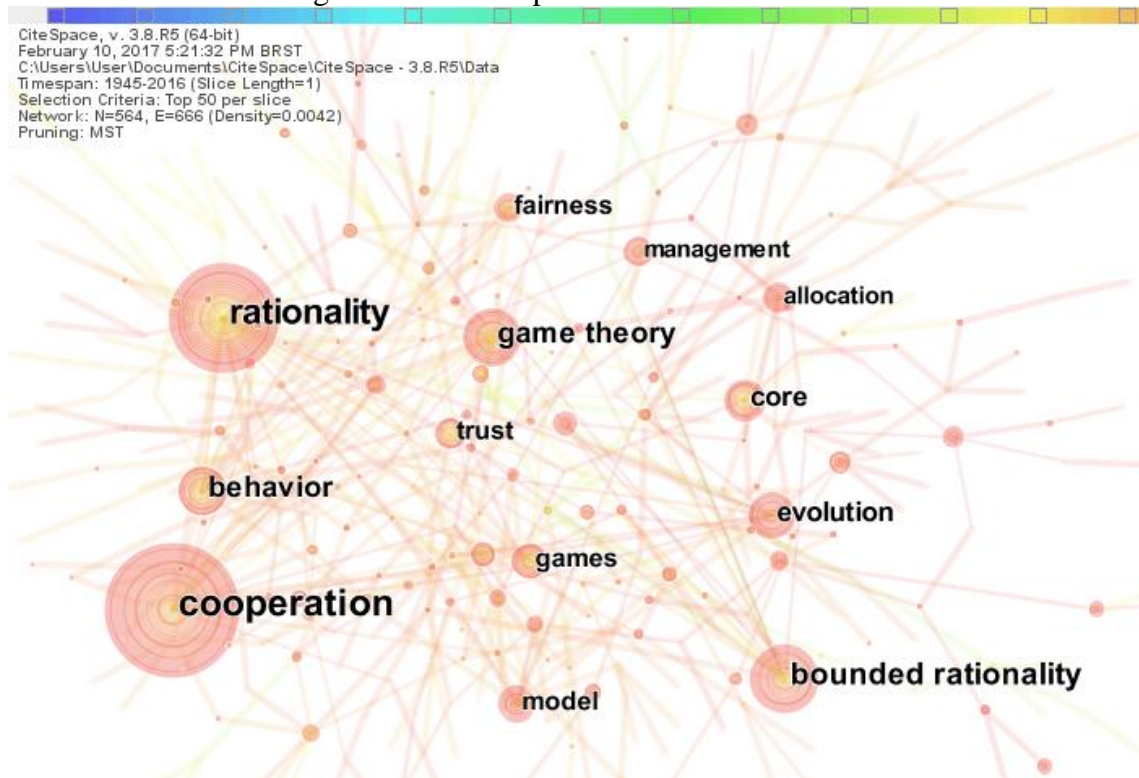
CiteSpace, v. 3.8.R5 (64-bit)
February 10, 2017 5:21:32 PM BRST
C:\Users\User\Documents\CiteSpace\CiteSpace - 3.8.R5\Data
Timespan: 1945-2016 (Slice Length=1)
Selection Criteria: Top 50 per slice
Network: N=564, E=666 (Density=0.0042)
Pruning: MST

fairness
management
allocation
rationality
game theory
core
trust
behavior
evolution
games
cooperation
bounded rationality
model